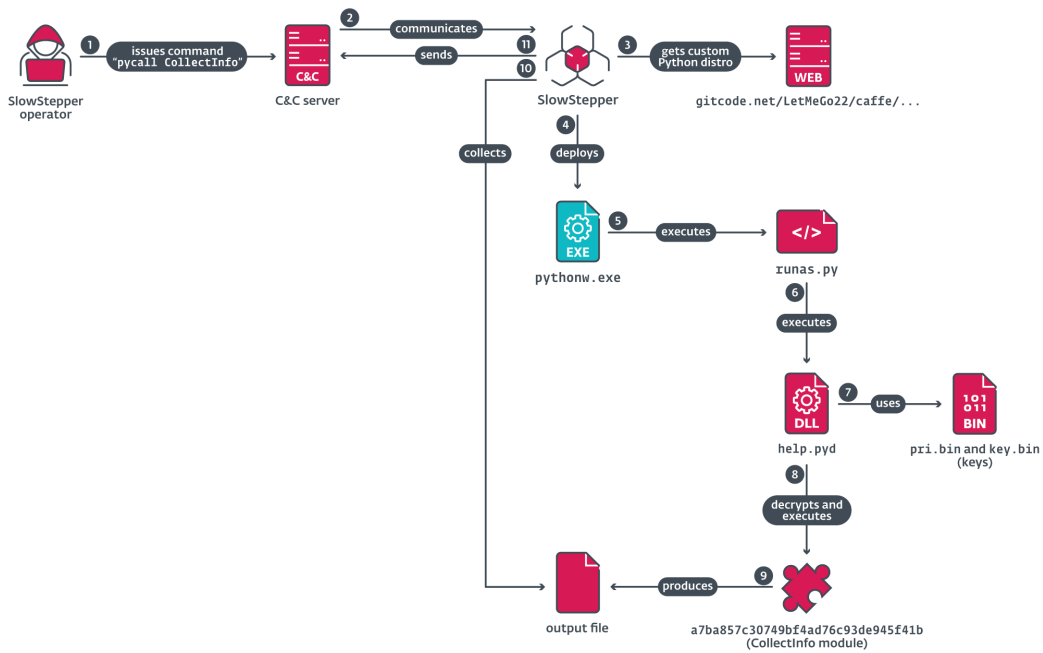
SlowStepper operator

1

issues command "pycall CollectInfo"

C&C

C&C server

2

communicates

11

sends

10

SlowStepper

3

gets custom Python distro

WEB

gitcode.net/LetMeGo22/caffe/...

collects

4

deploys

EXE

pythonw.exe

5

executes

</>

runas.py

6

executes

DLL

help.pyd

7

uses

101
011

BIN

pri.bin and key.bin (keys)

8

decrypts and executes

9

produces

output file

a7ba857c30749bf4ad76c93de945f41b (CollectInfo module)